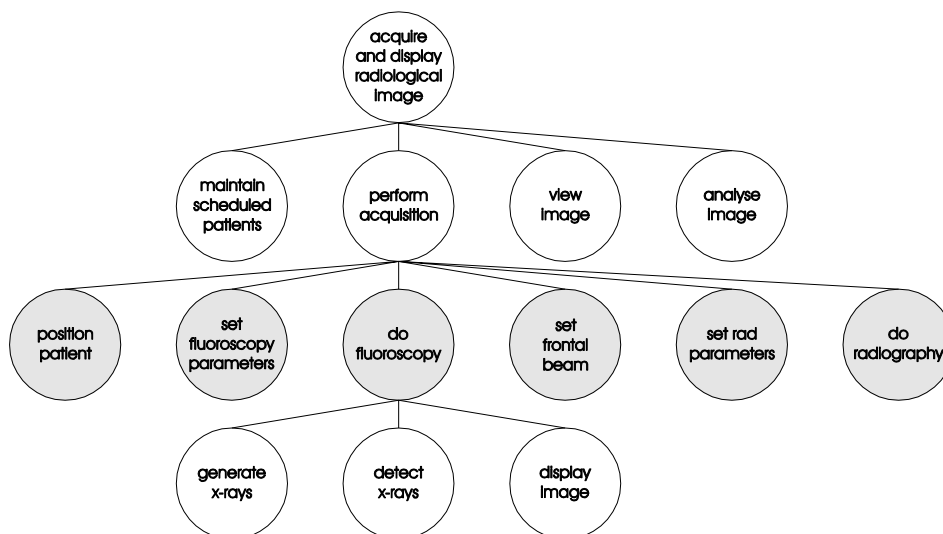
acquire and display radiological image

maintain scheduled patients

perform acquisition

view image

analyse image

position patient

set fluoroscopy parameters

do fluoroscopy

set frontal beam

set rad parameters

do radiography

generate x-rays

detect x-rays

display image